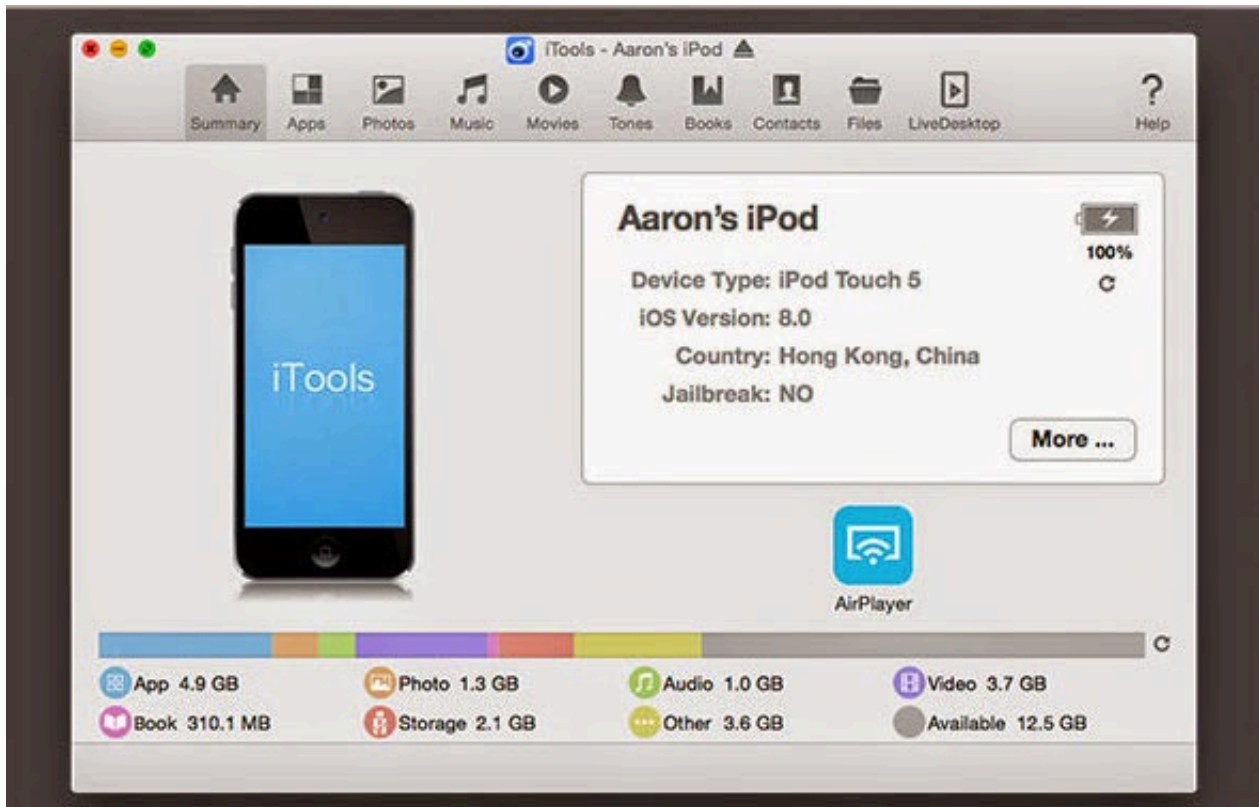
iTools - Aaron's iPod

Summary Apps Photos Music Movies Tones Books Contacts Files LiveDesktop Help

iTools

Aaron's iPod

100%

Device Type: iPod Touch 5
iOS Version: 8.0
Country: Hong Kong, China
Jailbreak: NO

More ...

AirPlayer

App 4.9 GB
Photo 1.3 GB
Audio 1.0 GB
Video 3.7 GB
Book 310.1 MB
Storage 2.1 GB
Other 3.6 GB
Available 12.5 GB